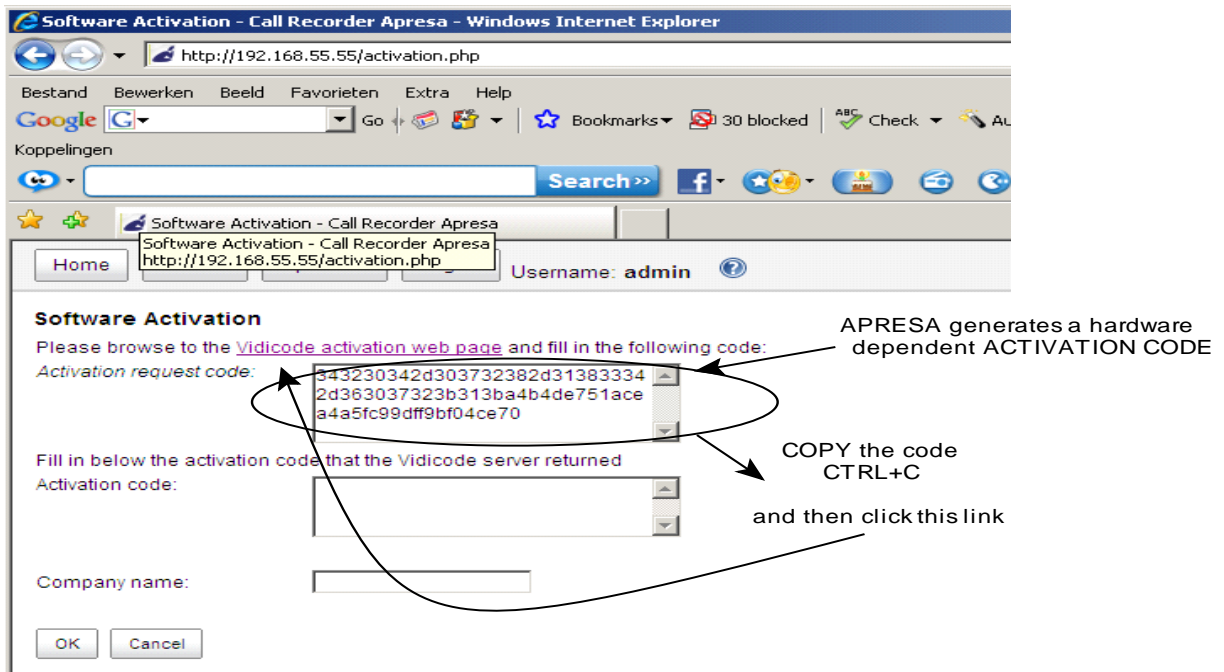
Software Activation - Call Recorder Apresa - Windows Internet Explorer

http://192.168.55.55/activation.php

Bestand Bewerken Beeld Favorieten Extra Help

Google G Go Bookmarks 30 blocked Check Au

Koppelingen

Search

Software Activation - Call Recorder Apresa

Software Activation - Call Recorder Apresa
http://192.168.55.55/activation.php

Home Username: admin

Software Activation

Please browse to the Vidicode activation web page and fill in the following code:

Activation request code: 343230342d303732382d313833342d363037323b313ba4b4de751acea4a5fc99dff9bf04ce70

APRESA generates a hardware dependent ACTIVATION CODE

COPY the code CTRL+C

Fill in below the activation code that the Vidicode server returned

Activation code:

and then click this link

Company name:

OK Cancel